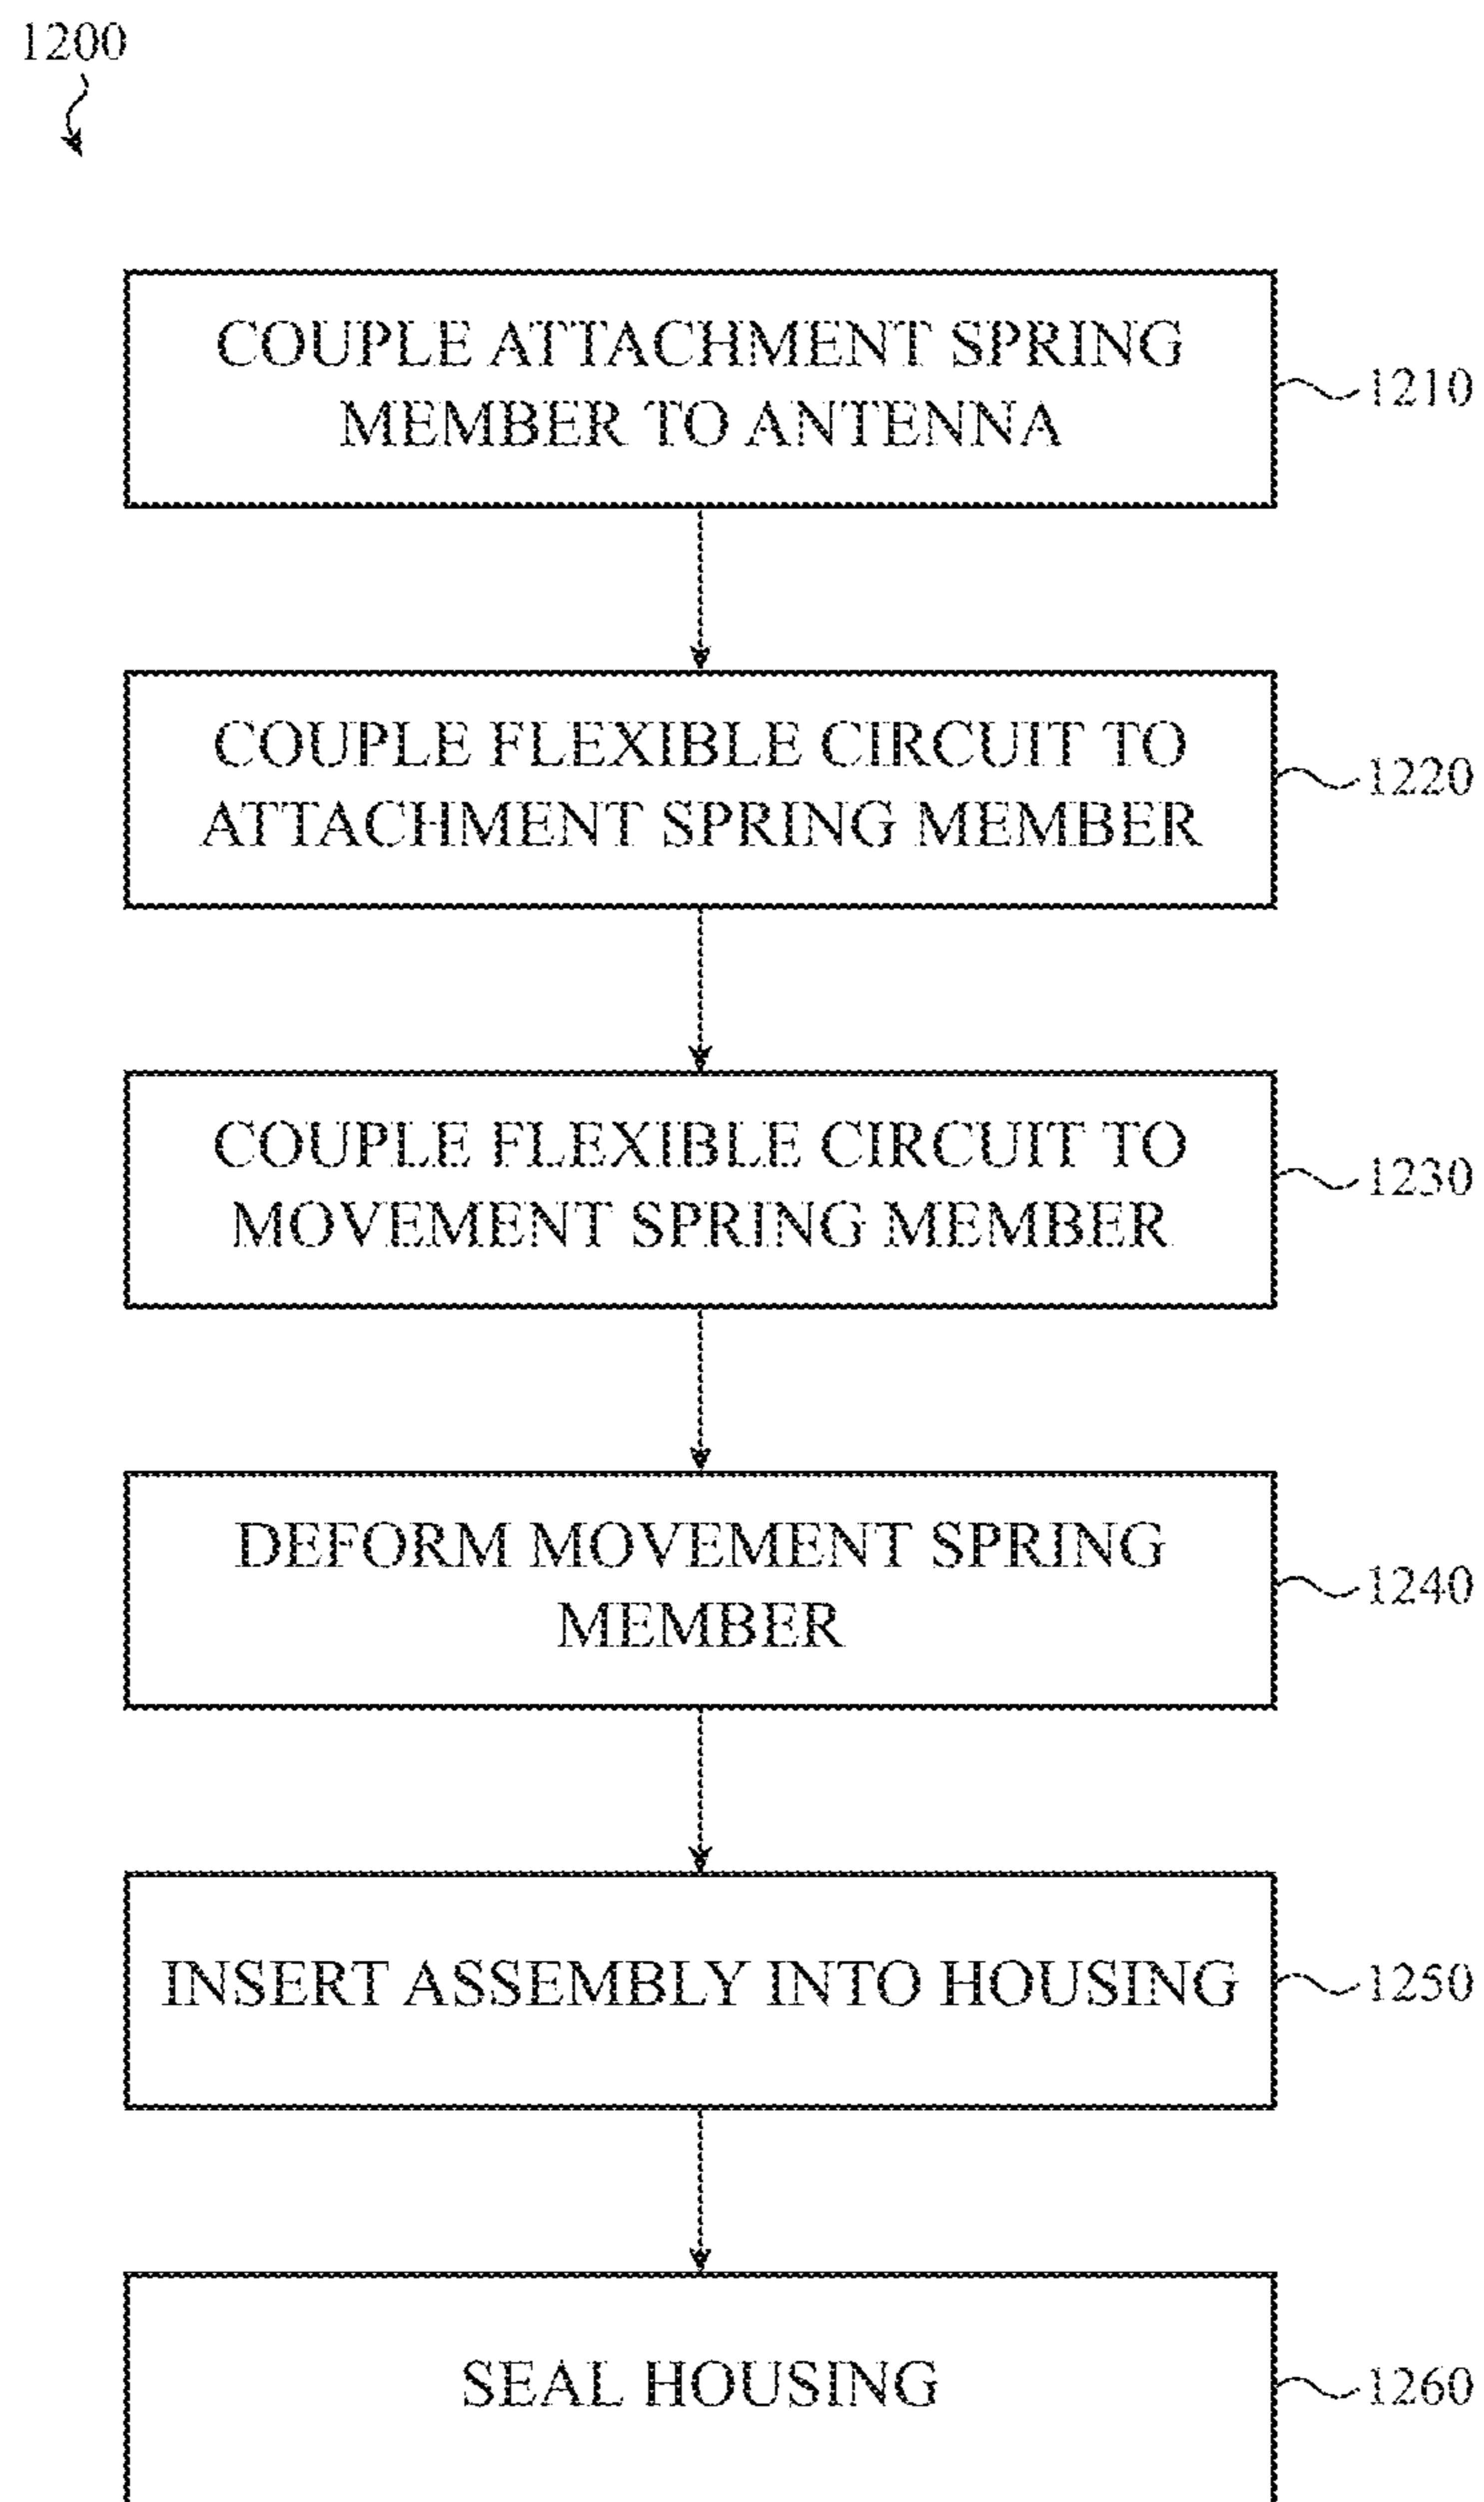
1200

COUPLE ATTACHMENT SPRING MEMBER TO ANTENNA

1210

COUPLE FLEXIBLE CIRCUIT TO ATTACHMENT SPRING MEMBER

1220

COUPLE FLEXIBLE CIRCUIT TO MOVEMENT SPRING MEMBER

1230

DEFORM MOVEMENT SPRING MEMBER

1240

INSERT ASSEMBLY INTO HOUSING

1250

SEAL HOUSING

1260